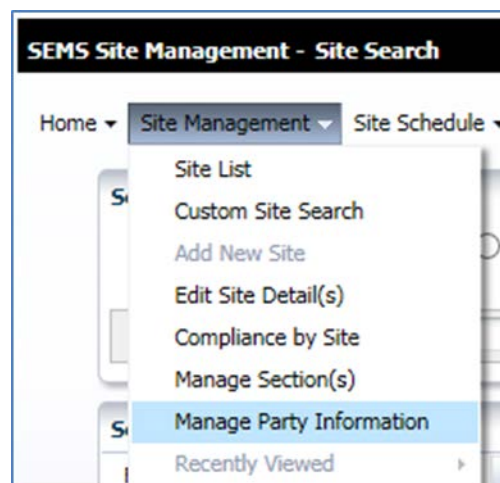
SEMS Site Management - Site Search

Home ▾ Site Management ▾ Site Schedule ▾

Site List
Custom Site Search
Add New Site
Edit Site Detail(s)
Compliance by Site
Manage Section(s)
Manage Party Information
Recently Viewed

S
S